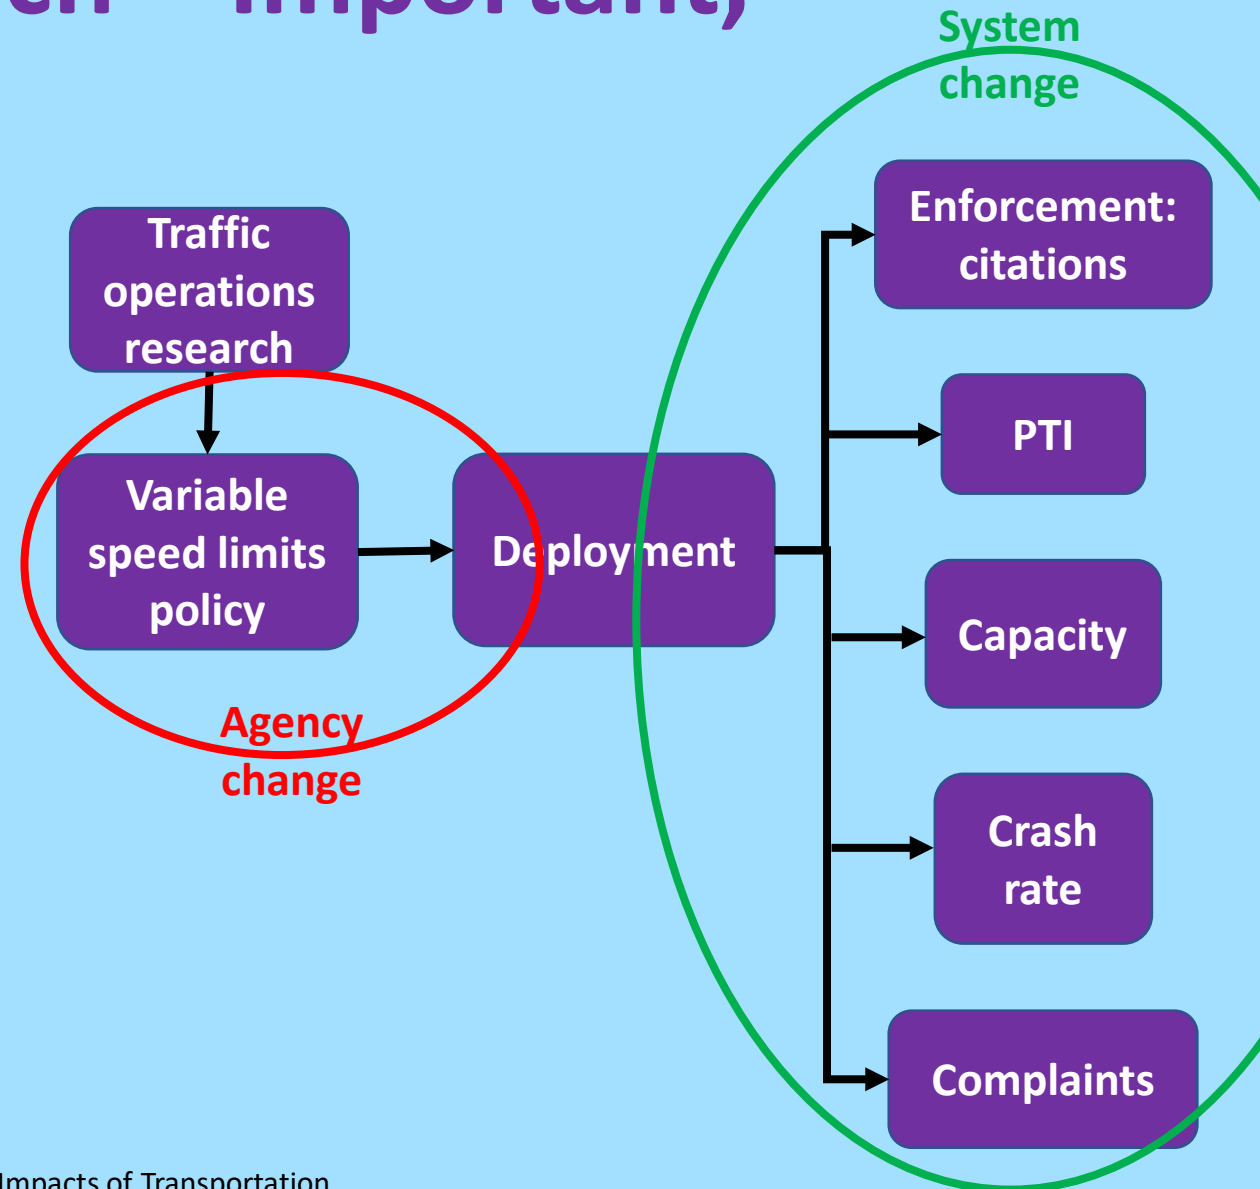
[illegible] important)

System change

Traffic operations research

Variable speed limits policy

Deployment

Enforcement: citations

PTI

Capacity

Crash rate

Complaints

Agency change

Impacts of Transportation